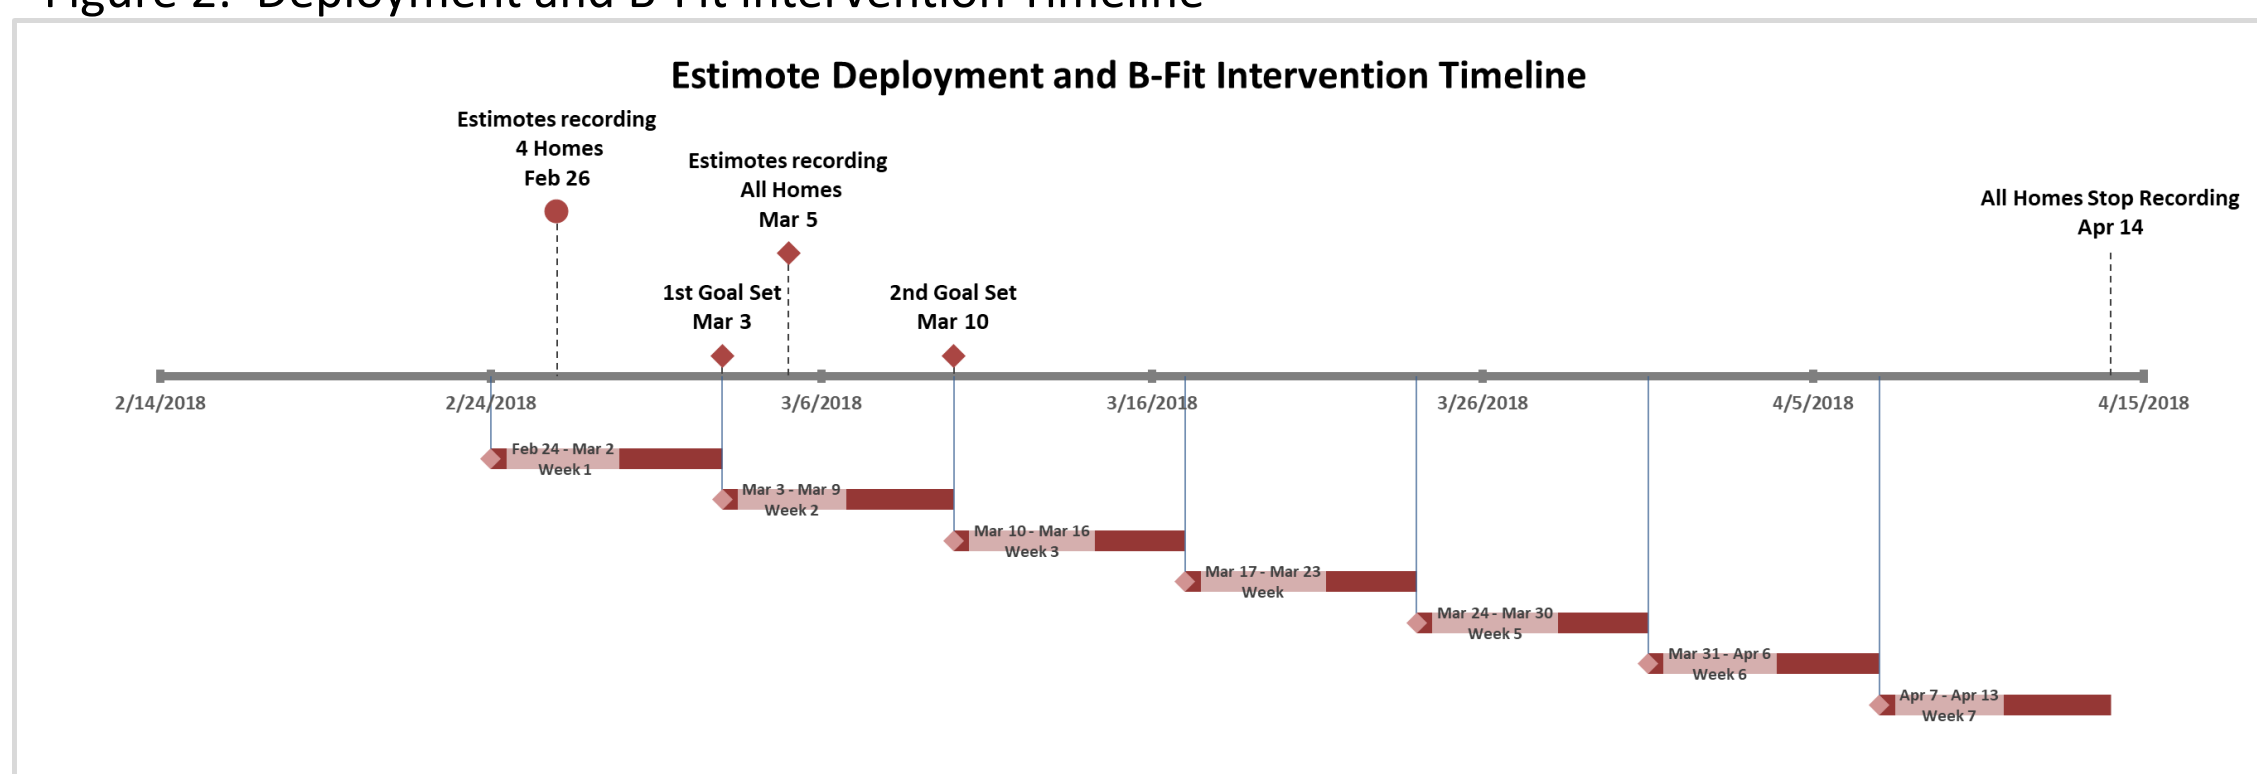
Figure 2. Deployment and B-Fit Intervention Timeline

Estimote Deployment and B-Fit Intervention Timeline

Estimotes recording
4 Homes
Feb 26

Estimotes recording
All Homes
Mar 5

All Homes Stop Recording
Apr 14

1st Goal Set
Mar 3

2nd Goal Set
Mar 10

2/14/2018
2/24/2018
3/6/2018
3/16/2018
3/26/2018
4/5/2018
4/15/2018

Feb 24 - Mar 2
Week 1

Mar 3 - Mar 9
Week 2

Mar 10 - Mar 16
Week 3

Mar 17 - Mar 23
Week

Mar 24 - Mar 30
Week 5

Mar 31 - Apr 6
Week 6

Apr 7 - Apr 13
Week 7